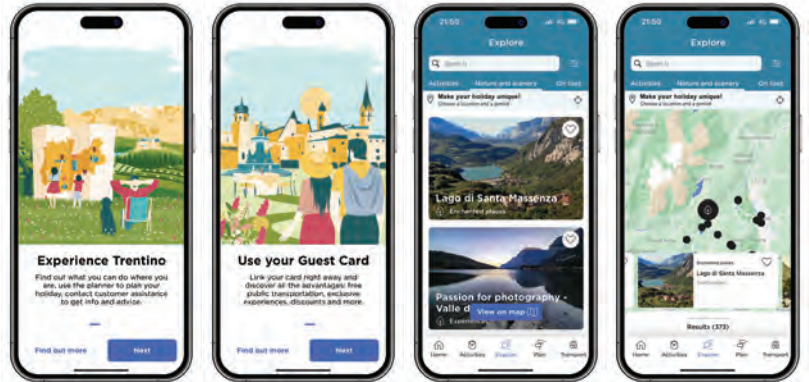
Experience Trentino

Find out what you can do where you are, use the planner to plan your holiday, contact customer assistance to get info and advice.

Find out more

Next

Use your Guest Card

Link your card right away and discover all the advantages: free public transportation, exclusive experiences, discounts and more.

Find out more

Next

21:50

Explore

Search

Activities

Nature and scenery

On foot

Make your holiday unique!

Choose a location and a period

Lago di Santa Massenza

Enchanted places

Passion for photography - Valle d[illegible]

Experience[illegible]

View on map

Home

Activities

Explore

Plan

Transport

21:50

Explore

Search

Activities

Nature and scenery

On foot

Make your holiday unique!

Choose a location and a period

Enchanted places

Lago di Santa Massenza

Results (373)

Home

Activities

Explore

Plan

Transport